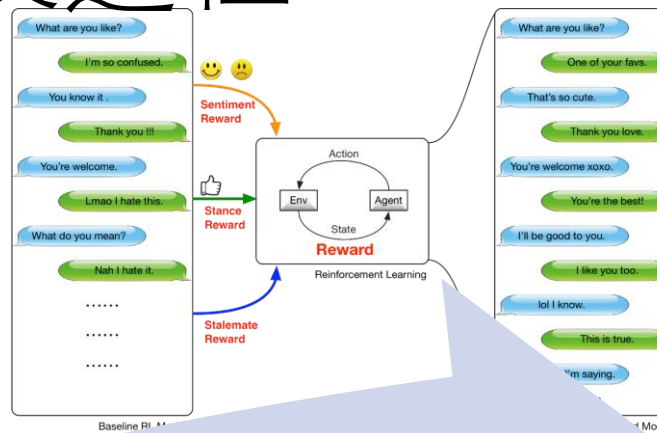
What are you like?

I'm so confused.

You know it .

Thank you !!!

You're welcome.

Lmao I hate this.

What do you mean?

Nah I hate it.

......

......

......

Sentiment Reward

Stance Reward

Stalemate Reward

Action

Env

Agent

State

Reward

Reinforcement Learning

What are you like?

One of your favs.

That's so cute.

Thank you love.

You're welcome xoxo.

You're the best!

I'll be good to you.

I like you too.

lol I know.

This is true.

I'm saying.

Baseline RL M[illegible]

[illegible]d Mo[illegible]